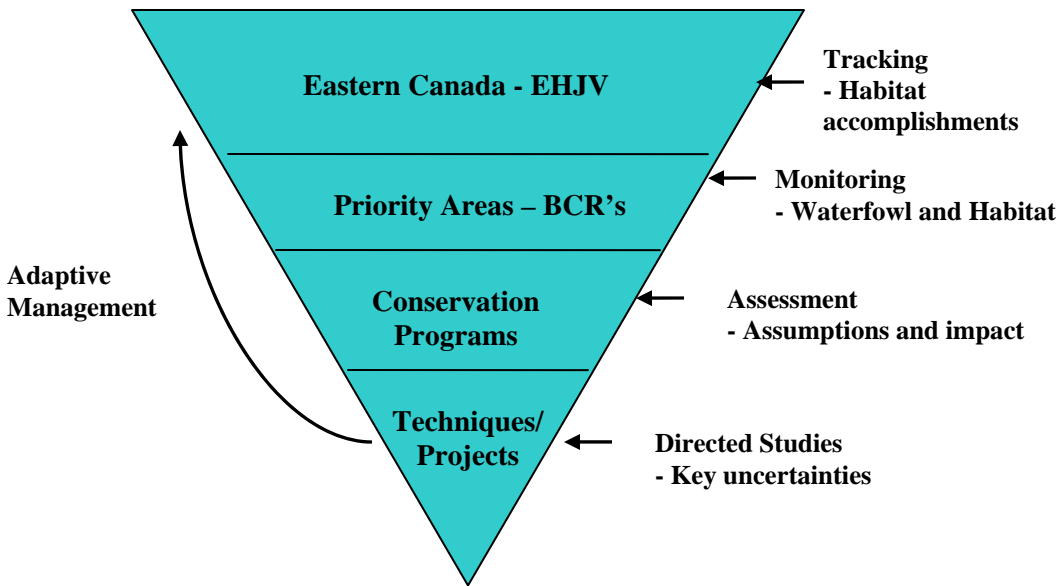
Eastern Canada - EHJV

Tracking
- Habitat accomplishments

Priority Areas – BCR's

Monitoring
- Waterfowl and Habitat

Adaptive Management

Conservation Programs

Assessment
- Assumptions and impact

Techniques/ Projects

Directed Studies
- Key uncertainties